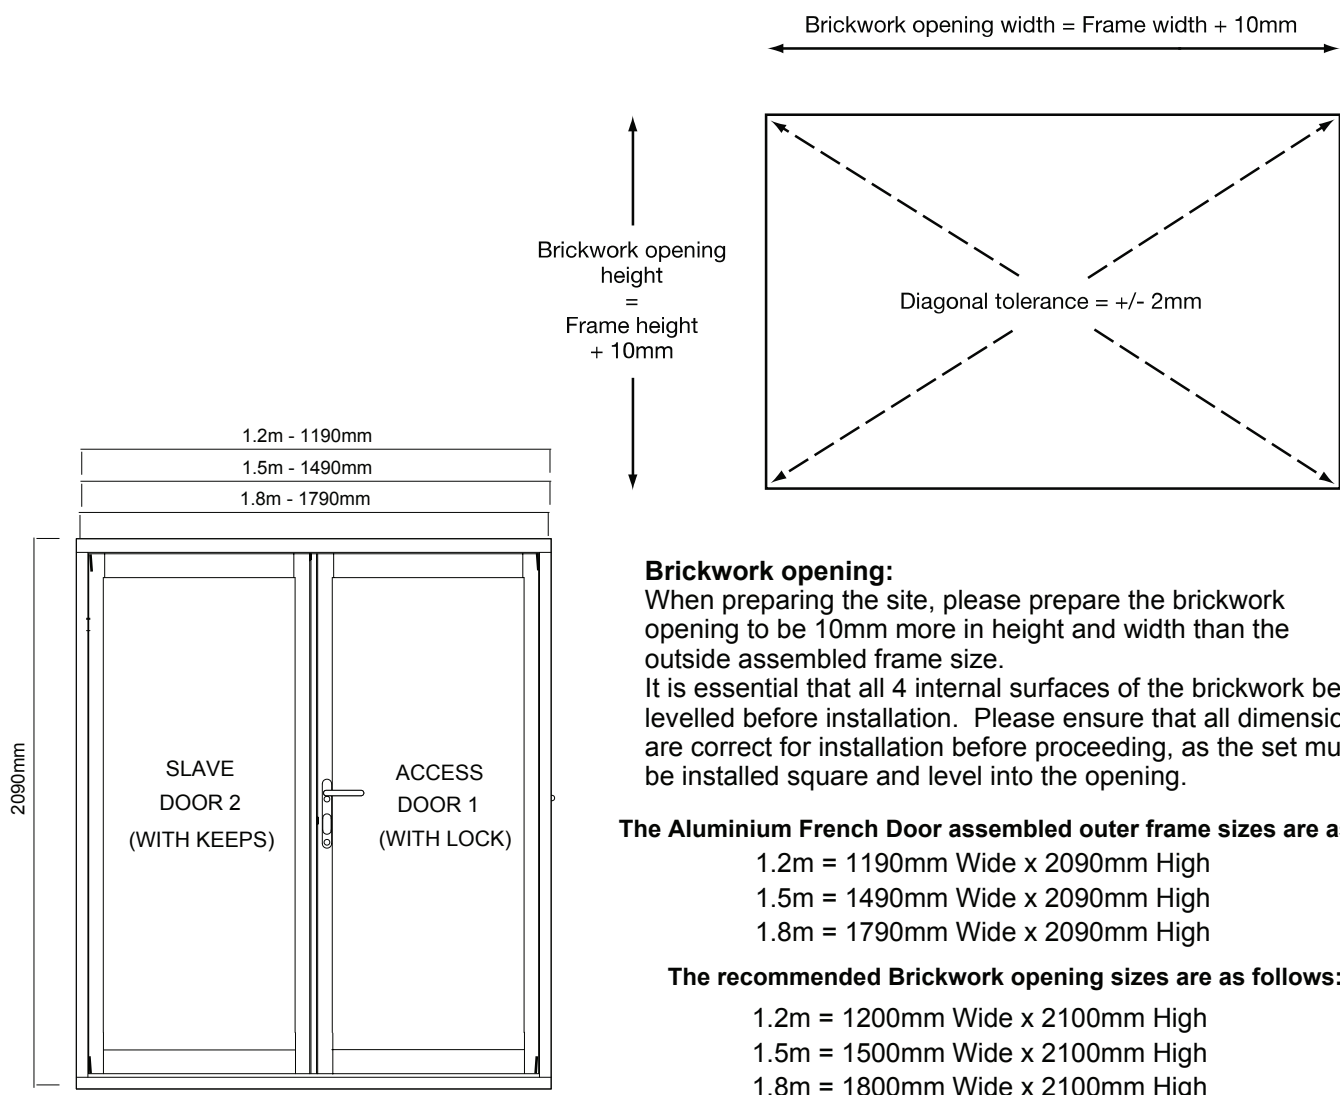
Brickwork opening width = Frame width + 10mm

Brickwork opening height = Frame height + 10mm

Diagonal tolerance = +/- 2mm

1.2m - 1190mm
1.5m - 1490mm
1.8m - 1790mm

2090mm

SLAVE DOOR 2 (WITH KEEPS)

ACCESS DOOR 1 (WITH LOCK)

**Brickwork opening:**
When preparing the site, please prepare the brickwork opening to be 10mm more in height and width than the outside assembled frame size.
It is essential that all 4 internal surfaces of the brickwork be levelled before installation. Please ensure that all dimensio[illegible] are correct for installation before proceeding, as the set mu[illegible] be installed square and level into the opening.

**The Aluminium French Door assembled outer frame sizes are a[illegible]**

1.2m = 1190mm Wide x 2090mm High
1.5m = 1490mm Wide x 2090mm High
1.8m = 1790mm Wide x 2090mm High

**The recommended Brickwork opening sizes are as follows:**

1.2m = 1200mm Wide x 2100mm High
1.5m = 1500mm Wide x 2100mm High
1.8m = 1800mm Wide x 2100mm High